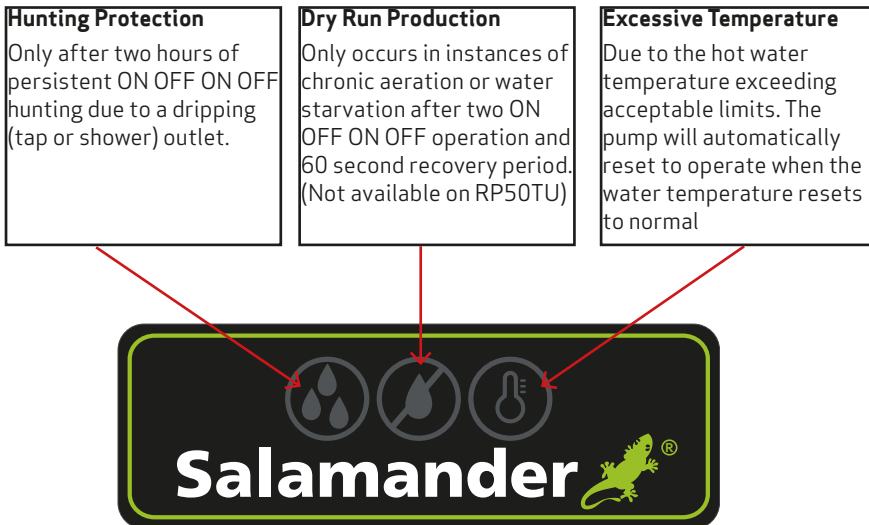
**Hunting Protection**

Only after two hours of persistent ON OFF ON OFF hunting due to a dripping (tap or shower) outlet.

**Dry Run Production**

Only occurs in instances of chronic aeration or water starvation after two ON OFF ON OFF operation and 60 second recovery period. (Not available on RP50TU)

**Excessive Temperature**

Due to the hot water temperature exceeding acceptable limits. The pump will automatically reset to operate when the water temperature resets to normal

Salamander®